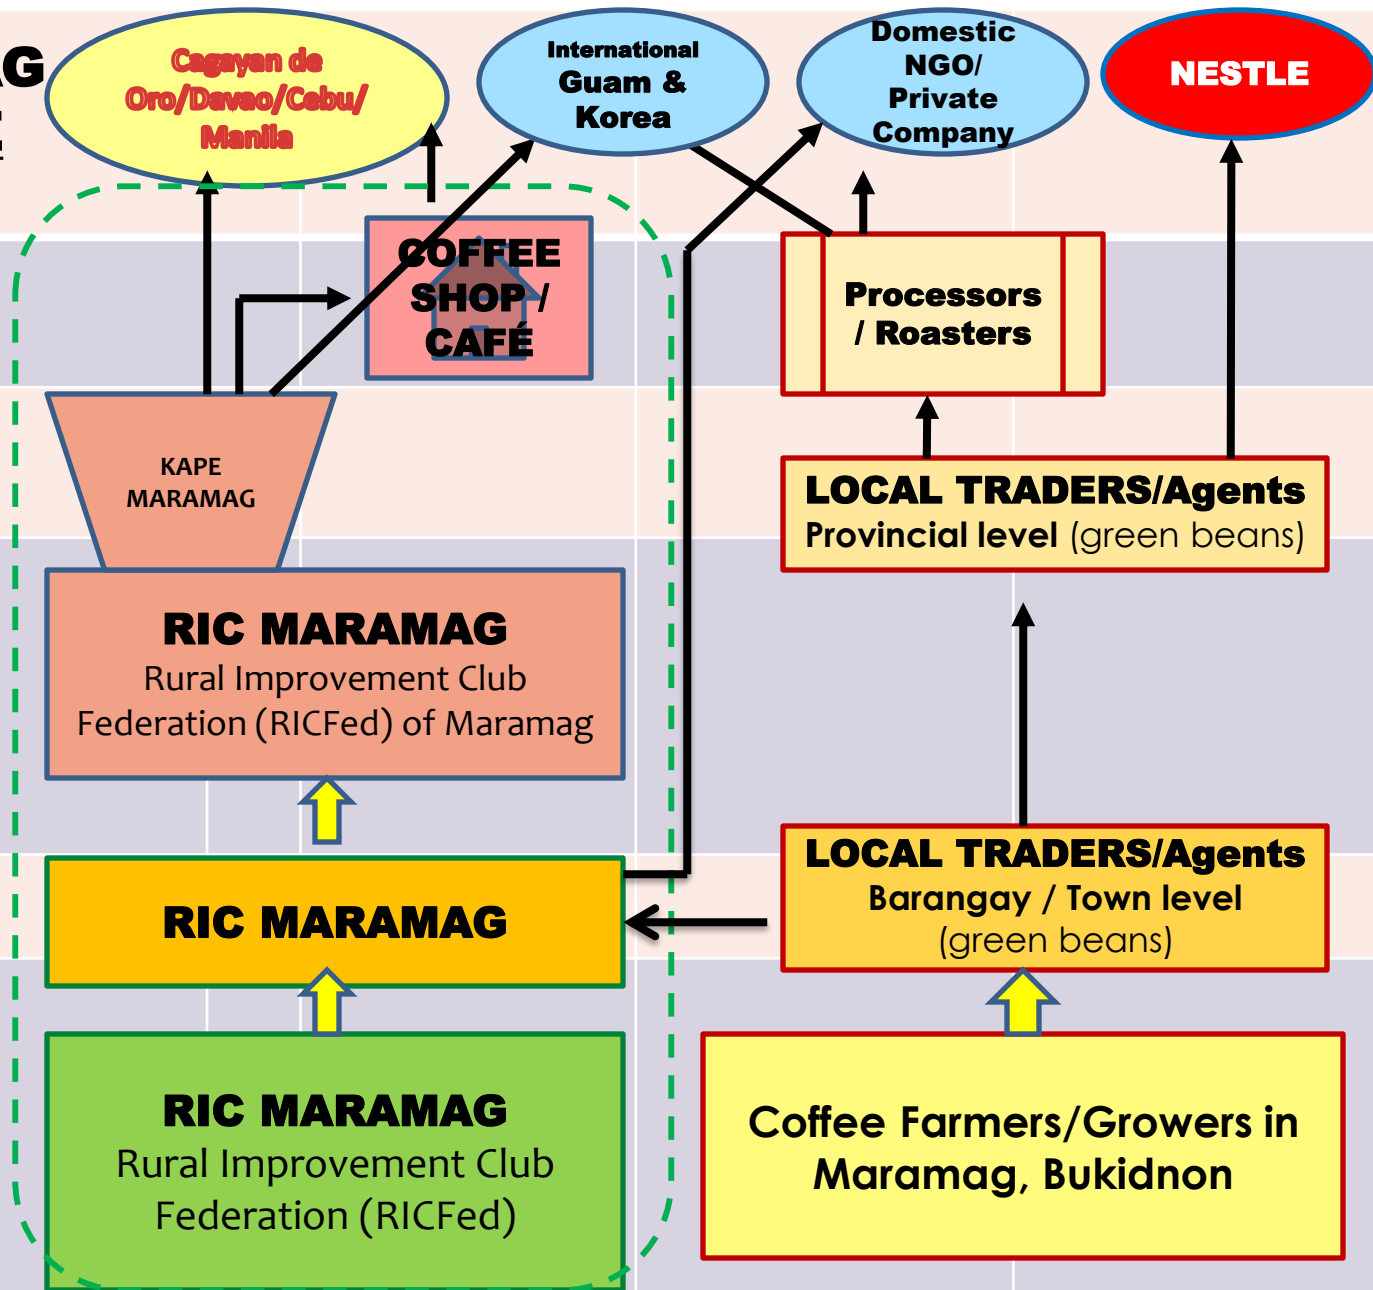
G

Cagayan de Oro/Davao/Cebu/ Manila

International Guam & Korea

Domestic NGO/ Private Company

NESTLE

COFFEE SHOP / CAFÉ

Processors / Roasters

KAPE MARAMAG

LOCAL TRADERS/Agents
Provincial level (green beans)

RIC MARAMAG
Rural Improvement Club Federation (RICFed) of Maramag

RIC MARAMAG

LOCAL TRADERS/Agents
Barangay / Town level (green beans)

RIC MARAMAG
Rural Improvement Club Federation (RICFed)

Coffee Farmers/Growers in Maramag, Bukidnon